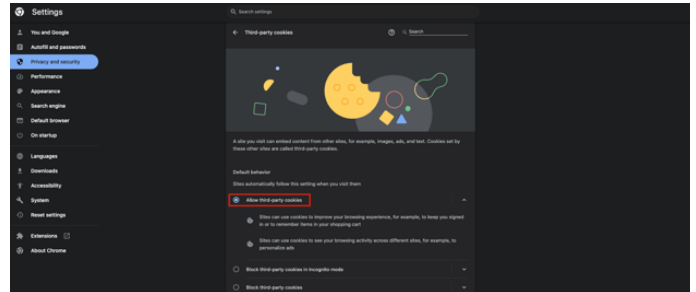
Settings

Search settings

You and Google
Autofill and passwords
Privacy and security
Performance
Appearance
Search engine
Default browser
On startup
Languages
Downloads
Accessibility
System
Reset settings
Extensions
About Chrome

Third-party cookies
Search

A site you visit can embed content from other sites, for example, images, ads, and text. Cookies set by these other sites are called third-party cookies.

Default behavior
Sites automatically follow this setting when you visit them

Allow third-party cookies

Sites can use cookies to improve your browsing experience, for example, to keep you signed in or to remember items in your shopping cart

Sites can use cookies to see your browsing activity across different sites, for example, to personalize ads

Block third-party cookies in Incognito mode

Block third-party cookies